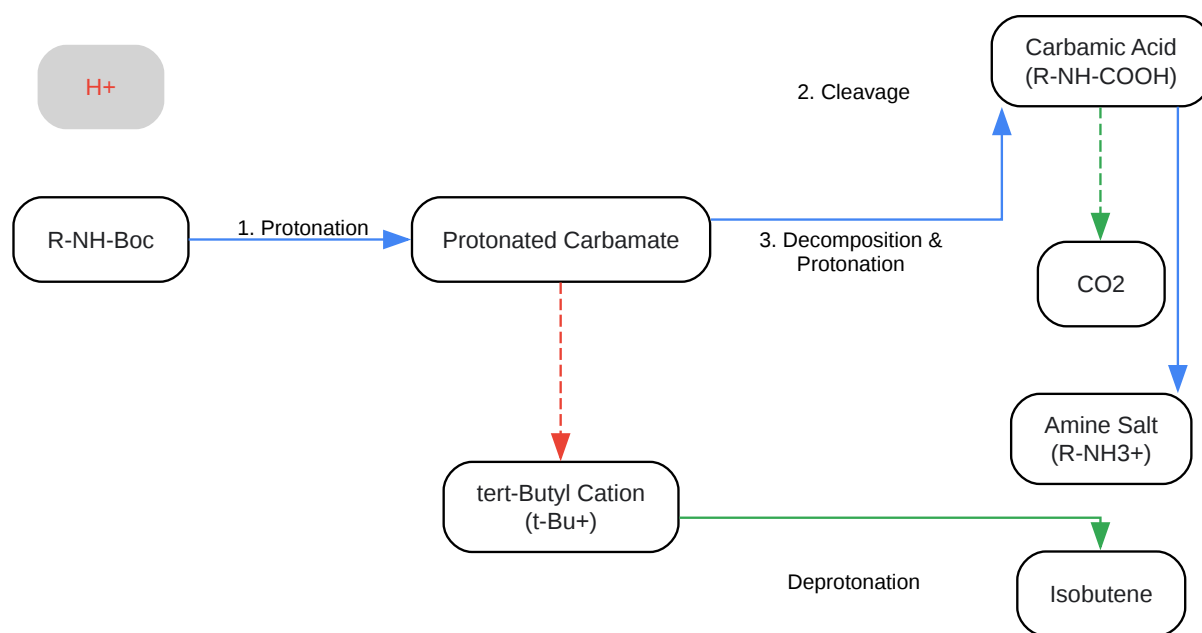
H+

Carbamic Acid (R-NH-COOH)

2. Cleavage

R-NH-Boc

1. Protonation

Protonated Carbamate

3. Decomposition & Protonation

CO2

Amine Salt (R-NH3+)

tert-Butyl Cation (t-Bu+)

Deprotonation

Isobutene